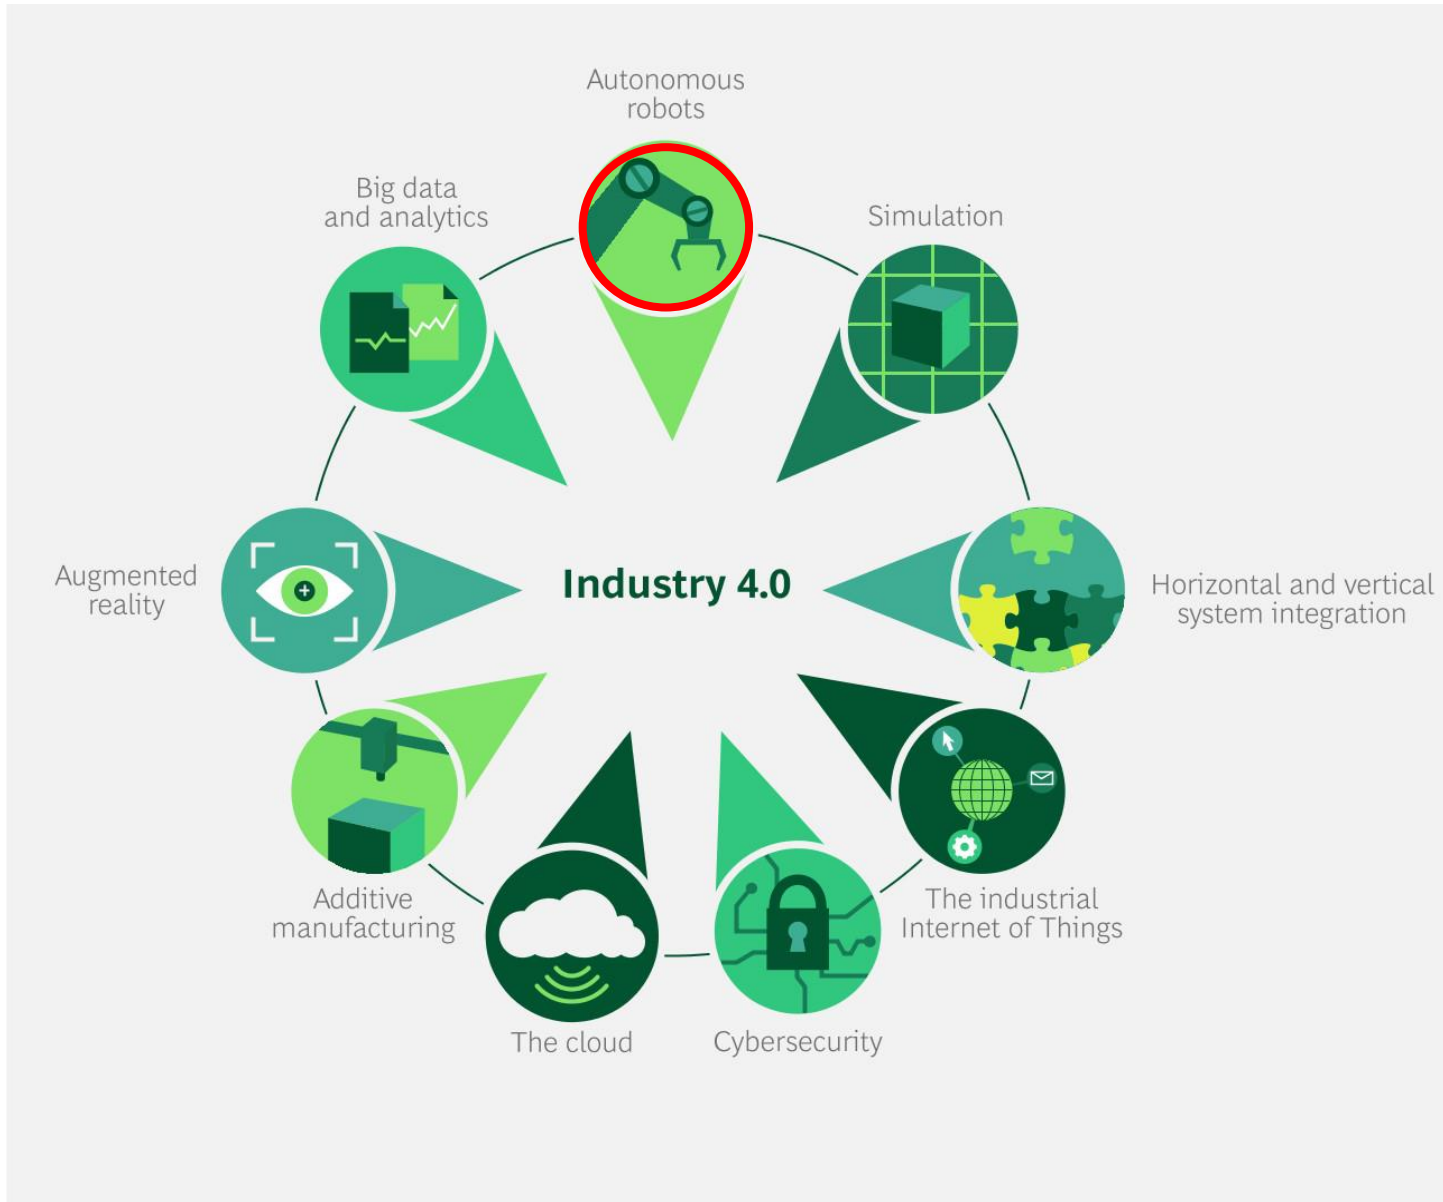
Autonomous robots

Big data and analytics

Simulation

Augmented reality

Industry 4.0

Horizontal and vertical system integration

Additive manufacturing

The industrial Internet of Things

The cloud

Cybersecurity